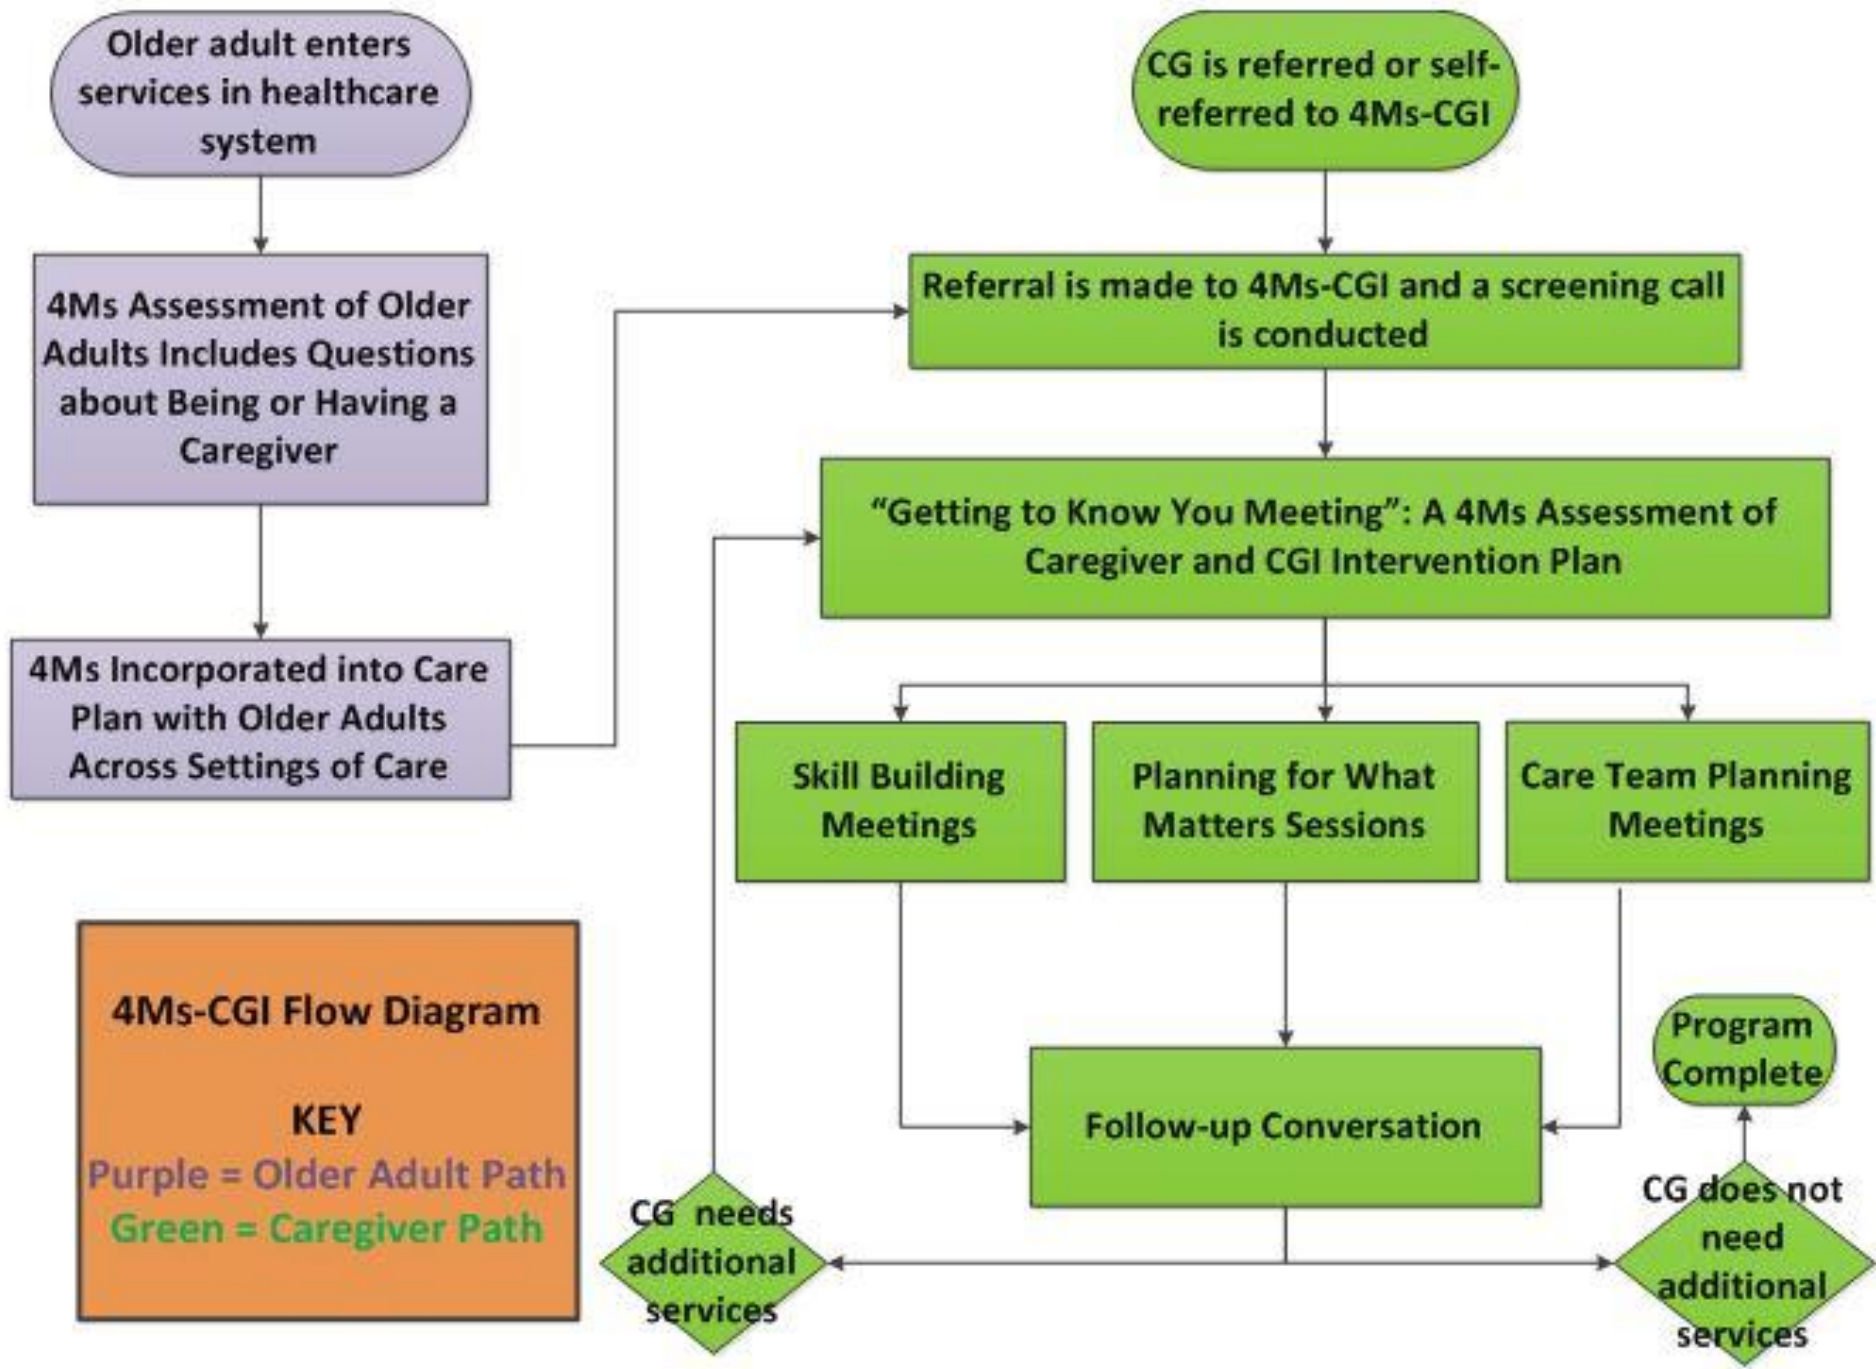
Older adult enters services in healthcare system

4Ms Assessment of Older Adults Includes Questions about Being or Having a Caregiver

4Ms Incorporated into Care Plan with Older Adults Across Settings of Care

CG is referred or self-referred to 4Ms-CGI

Referral is made to 4Ms-CGI and a screening call is conducted

"Getting to Know You Meeting": A 4Ms Assessment of Caregiver and CGI Intervention Plan

Skill Building Meetings

Planning for What Matters Sessions

Care Team Planning Meetings

Follow-up Conversation

Program Complete

CG needs additional services

CG does not need additional services

4Ms-CGI Flow Diagram

KEY
Purple = Older Adult Path
Green = Caregiver Path